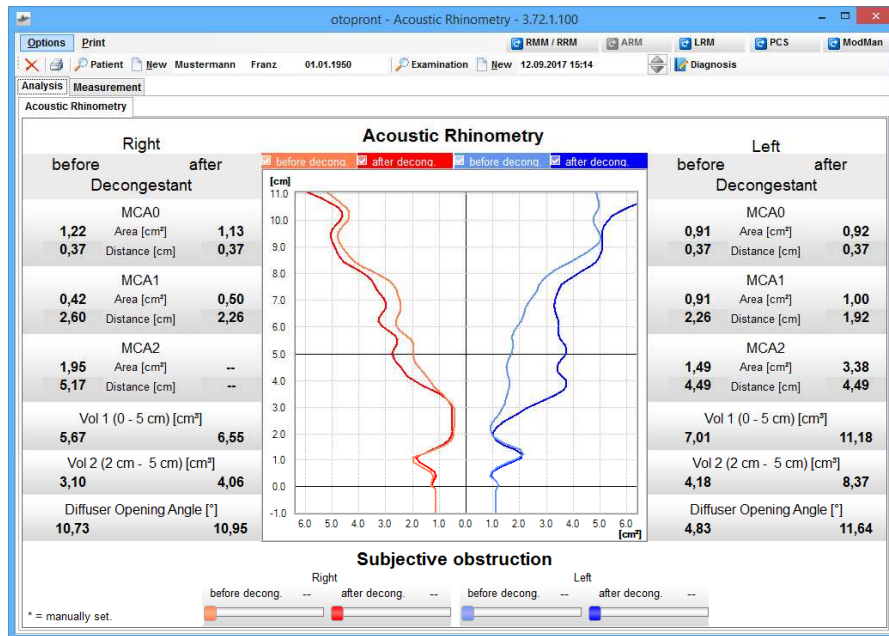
otopront - Acoustic Rhinometry - 3.72.1.100

Options Print

RMM / RRM ARM LRM PCS ModMan

Patient New Mustermann Franz 01.01.1950 Examination New 12.09.2017 15:14 Diagnosis

Analysis Measurement

Acoustic Rhinometry

Right

before after

Decongestant

MCA0

| 1,22 | Area [cm²] | 1,13 |
|---|---|---|
| 0,37 | Distance [cm] | 0,37 |

MCA1

| 0,42 | Area [cm²] | 0,50 |
|---|---|---|
| 2,60 | Distance [cm] | 2,26 |

MCA2

| 1,95 | Area [cm²] | -- |
|---|---|---|
| 5,17 | Distance [cm] | -- |

Vol 1 (0 - 5 cm) [cm³]

5,67 6,55

Vol 2 (2 cm - 5 cm) [cm³]

3,10 4,06

Diffuser Opening Angle [°]

10,73 10,95

Acoustic Rhinometry

before decong. after decong. before decong. after decong.

[cm]

11.0 10.0 9.0 8.0 7.0 6.0 5.0 4.0 3.0 2.0 1.0 0.0 -1.0

6.0 5.0 4.0 3.0 2.0 1.0 0.0 1.0 2.0 3.0 4.0 5.0 6.0 [cm²]

Left

before after

Decongestant

MCA0

| 0,91 | Area [cm²] | 0,92 |
|---|---|---|
| 0,37 | Distance [cm] | 0,37 |

MCA1

| 0,91 | Area [cm²] | 1,00 |
|---|---|---|
| 2,26 | Distance [cm] | 1,92 |

MCA2

| 1,49 | Area [cm²] | 3,38 |
|---|---|---|
| 4,49 | Distance [cm] | 4,49 |

Vol 1 (0 - 5 cm) [cm³]

7,01 11,18

Vol 2 (2 cm - 5 cm) [cm³]

4,18 8,37

Diffuser Opening Angle [°]

4,83 11,64

Subjective obstruction

Right

before decong. -- after decong. --

Left

before decong. -- after decong. --

* = manually set.